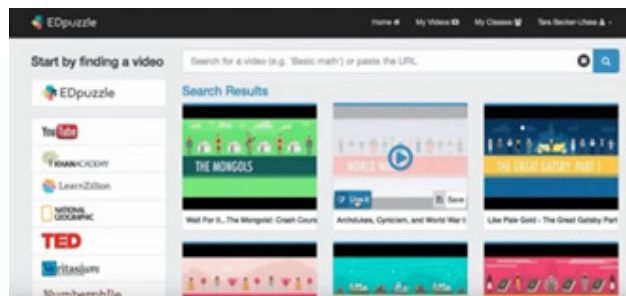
EDpuzzle

Home My Videos My Classes Tara Becker-Utess

Start by finding a video

Search for a video (e.g. 'Basic math') or paste the URL

EDpuzzle

YouTube

KHAN ACADEMY

LearnZillion

NATIONAL GEOGRAPHIC

TED

Veritasium

Numberphile

Search Results

THE MONGOLS

Wait For It...The Mongols!: Crash Course

WORLD WAR I

Use it

Save

Archdukes, Cynicism, and World War I

THE GREAT GATSBY: PART 1

Like Pale Gold - The Great Gatsby Part